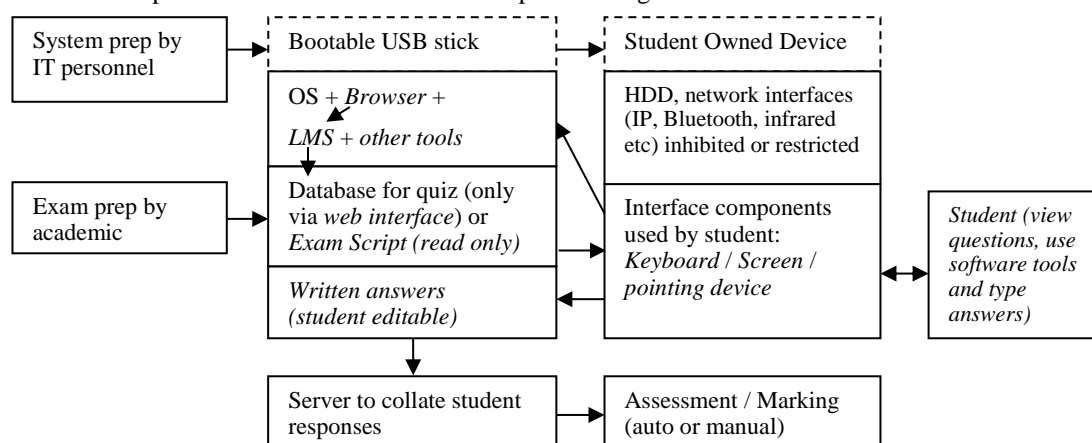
System prep by IT personnel

Bootable USB stick

Student Owned Device

OS + *Browser* + *LMS* + *other tools*

HDD, network interfaces (IP, Bluetooth, infrared etc) inhibited or restricted

Exam prep by academic

Database for quiz (only via *web interface*) or *Exam Script (read only)*

Interface components used by student: *Keyboard* / *Screen* / *pointing device*

*Student (view questions, use software tools and type answers)*

*Written answers (student editable)*

Server to collate student responses

Assessment / Marking (auto or manual)